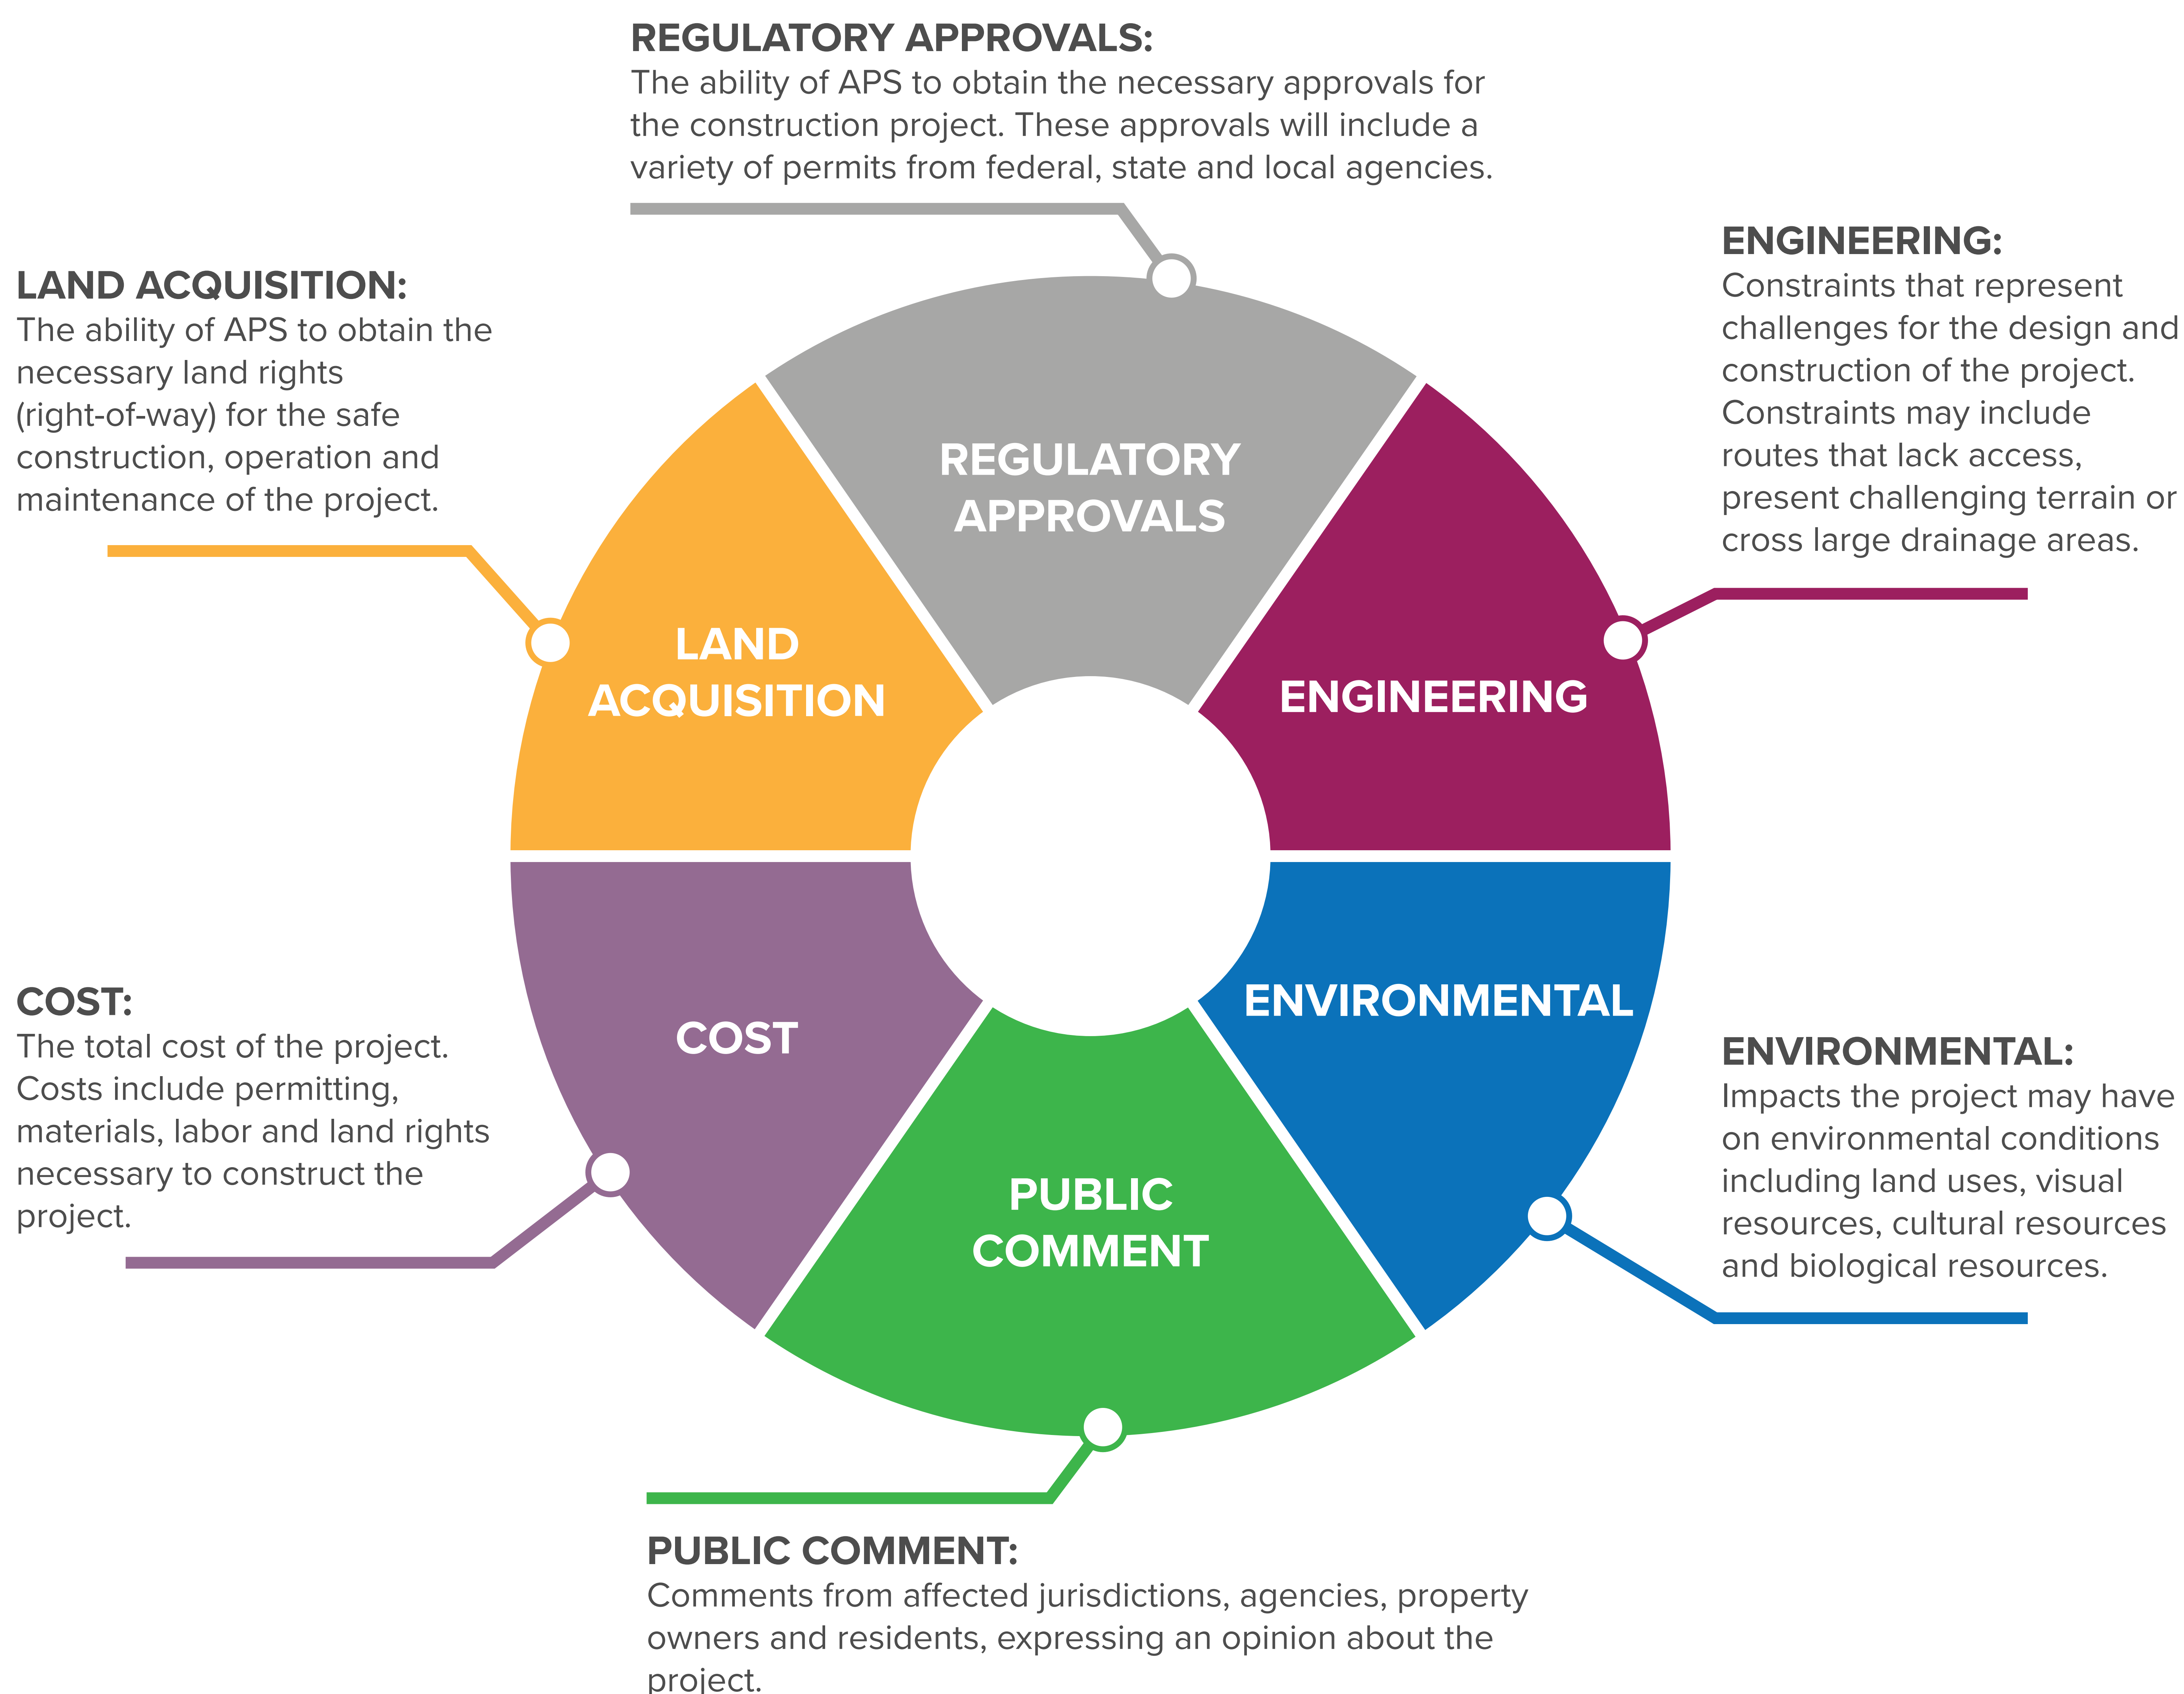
REGULATORY APPROVALS:
The ability of APS to obtain the necessary approvals for the construction project. These approvals will include a variety of permits from federal, state and local agencies.

LAND ACQUISITION:
The ability of APS to obtain the necessary land rights (right-of-way) for the safe construction, operation and maintenance of the project.

ENGINEERING:
Constraints that represent challenges for the design and construction of the project. Constraints may include routes that lack access, present challenging terrain or cross large drainage areas.

REGULATORY APPROVALS

LAND ACQUISITION

ENGINEERING

COST

ENVIRONMENTAL

PUBLIC COMMENT

COST:
The total cost of the project. Costs include permitting, materials, labor and land rights necessary to construct the project.

ENVIRONMENTAL:
Impacts the project may have on environmental conditions including land uses, visual resources, cultural resources and biological resources.

PUBLIC COMMENT:
Comments from affected jurisdictions, agencies, property owners and residents, expressing an opinion about the project.